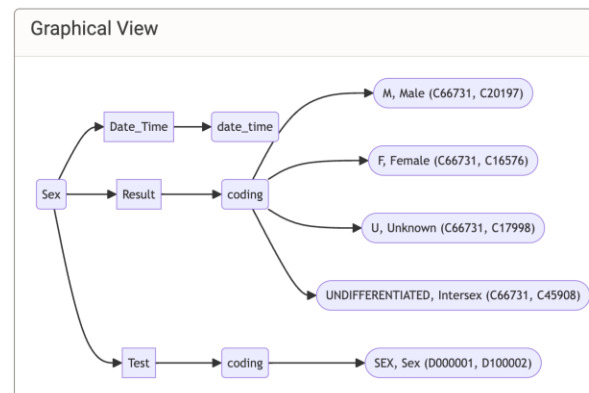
Graphical View

Sex

Date_Time

date_time

Result

coding

Test

coding

M, Male (C66731, C20197)

F, Female (C66731, C16576)

U, Unknown (C66731, C17998)

UNDIFFERENTIATED, Intersex (C66731, C45908)

SEX, Sex (D000001, D100002)